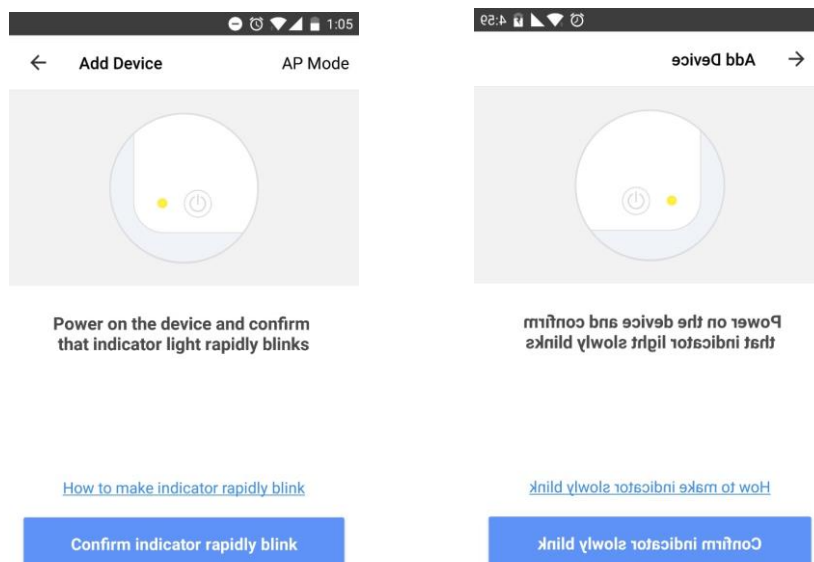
1:05

Add Device

AP Mode

Power on the device and confirm that indicator light rapidly blinks

How to make indicator rapidly blink

Confirm indicator rapidly blink

4:59

Add Device

Power on the device and confirm that indicator light slowly blinks

How to make indicator slowly blink

Confirm indicator slowly blink